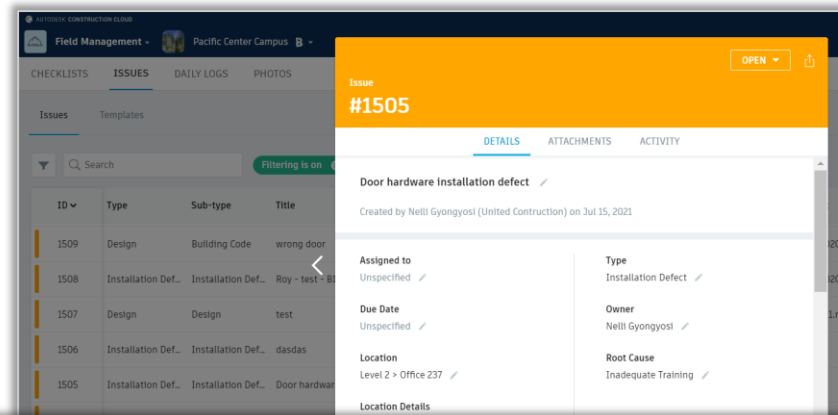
AUTODESK CONSTRUCTION CLOUD

Field Management ▾ Pacific Center Campus B ▾

CHECKLISTS ISSUES DAILY LOGS PHOTOS

Issues Templates

Search

Filtering is on

| ID | Type | Sub-type | Title |
|---|---|---|---|
| 1509 | Design | Building Code | wrong door |
| 1508 | Installation Def... | Installation Def... | Roy - test - B1 |
| 1507 | Design | Design | test |
| 1506 | Installation Def... | Installation Def... | dasdas |
| 1505 | Installation Def... | Installation Def... | Door hardwar |

Issue
#1505

OPEN ▾

DETAILS ATTACHMENTS ACTIVITY

Door hardware installation defect

Created by Nelli Gyongyosi (United Contruction) on Jul 15, 2021

Assigned to
Unspecified

Type
Installation Defect

Due Date
Unspecified

Owner
Nelli Gyongyosi

Location
Level 2 > Office 237

Root Cause
Inadequate Training

Location Details